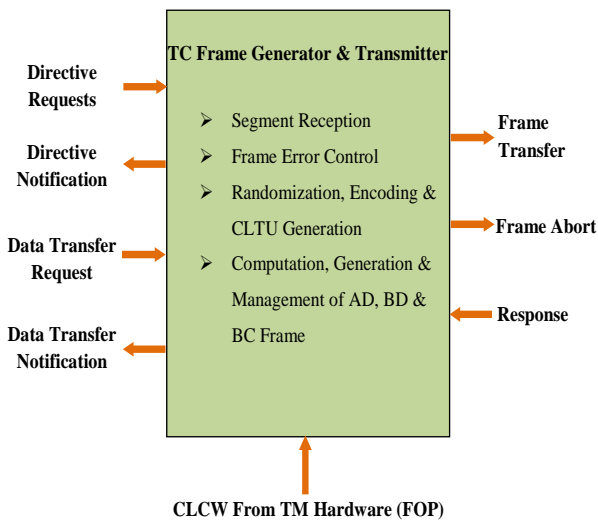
Directive Requests

Directive Notification

Data Transfer Request

Data Transfer Notification

TC Frame Generator & Transmitter

➢ Segment Reception
➢ Frame Error Control
➢ Randomization, Encoding & CLTU Generation
➢ Computation, Generation & Management of AD, BD & BC Frame

Frame Transfer

Frame Abort

Response

CLCW From TM Hardware (FOP)